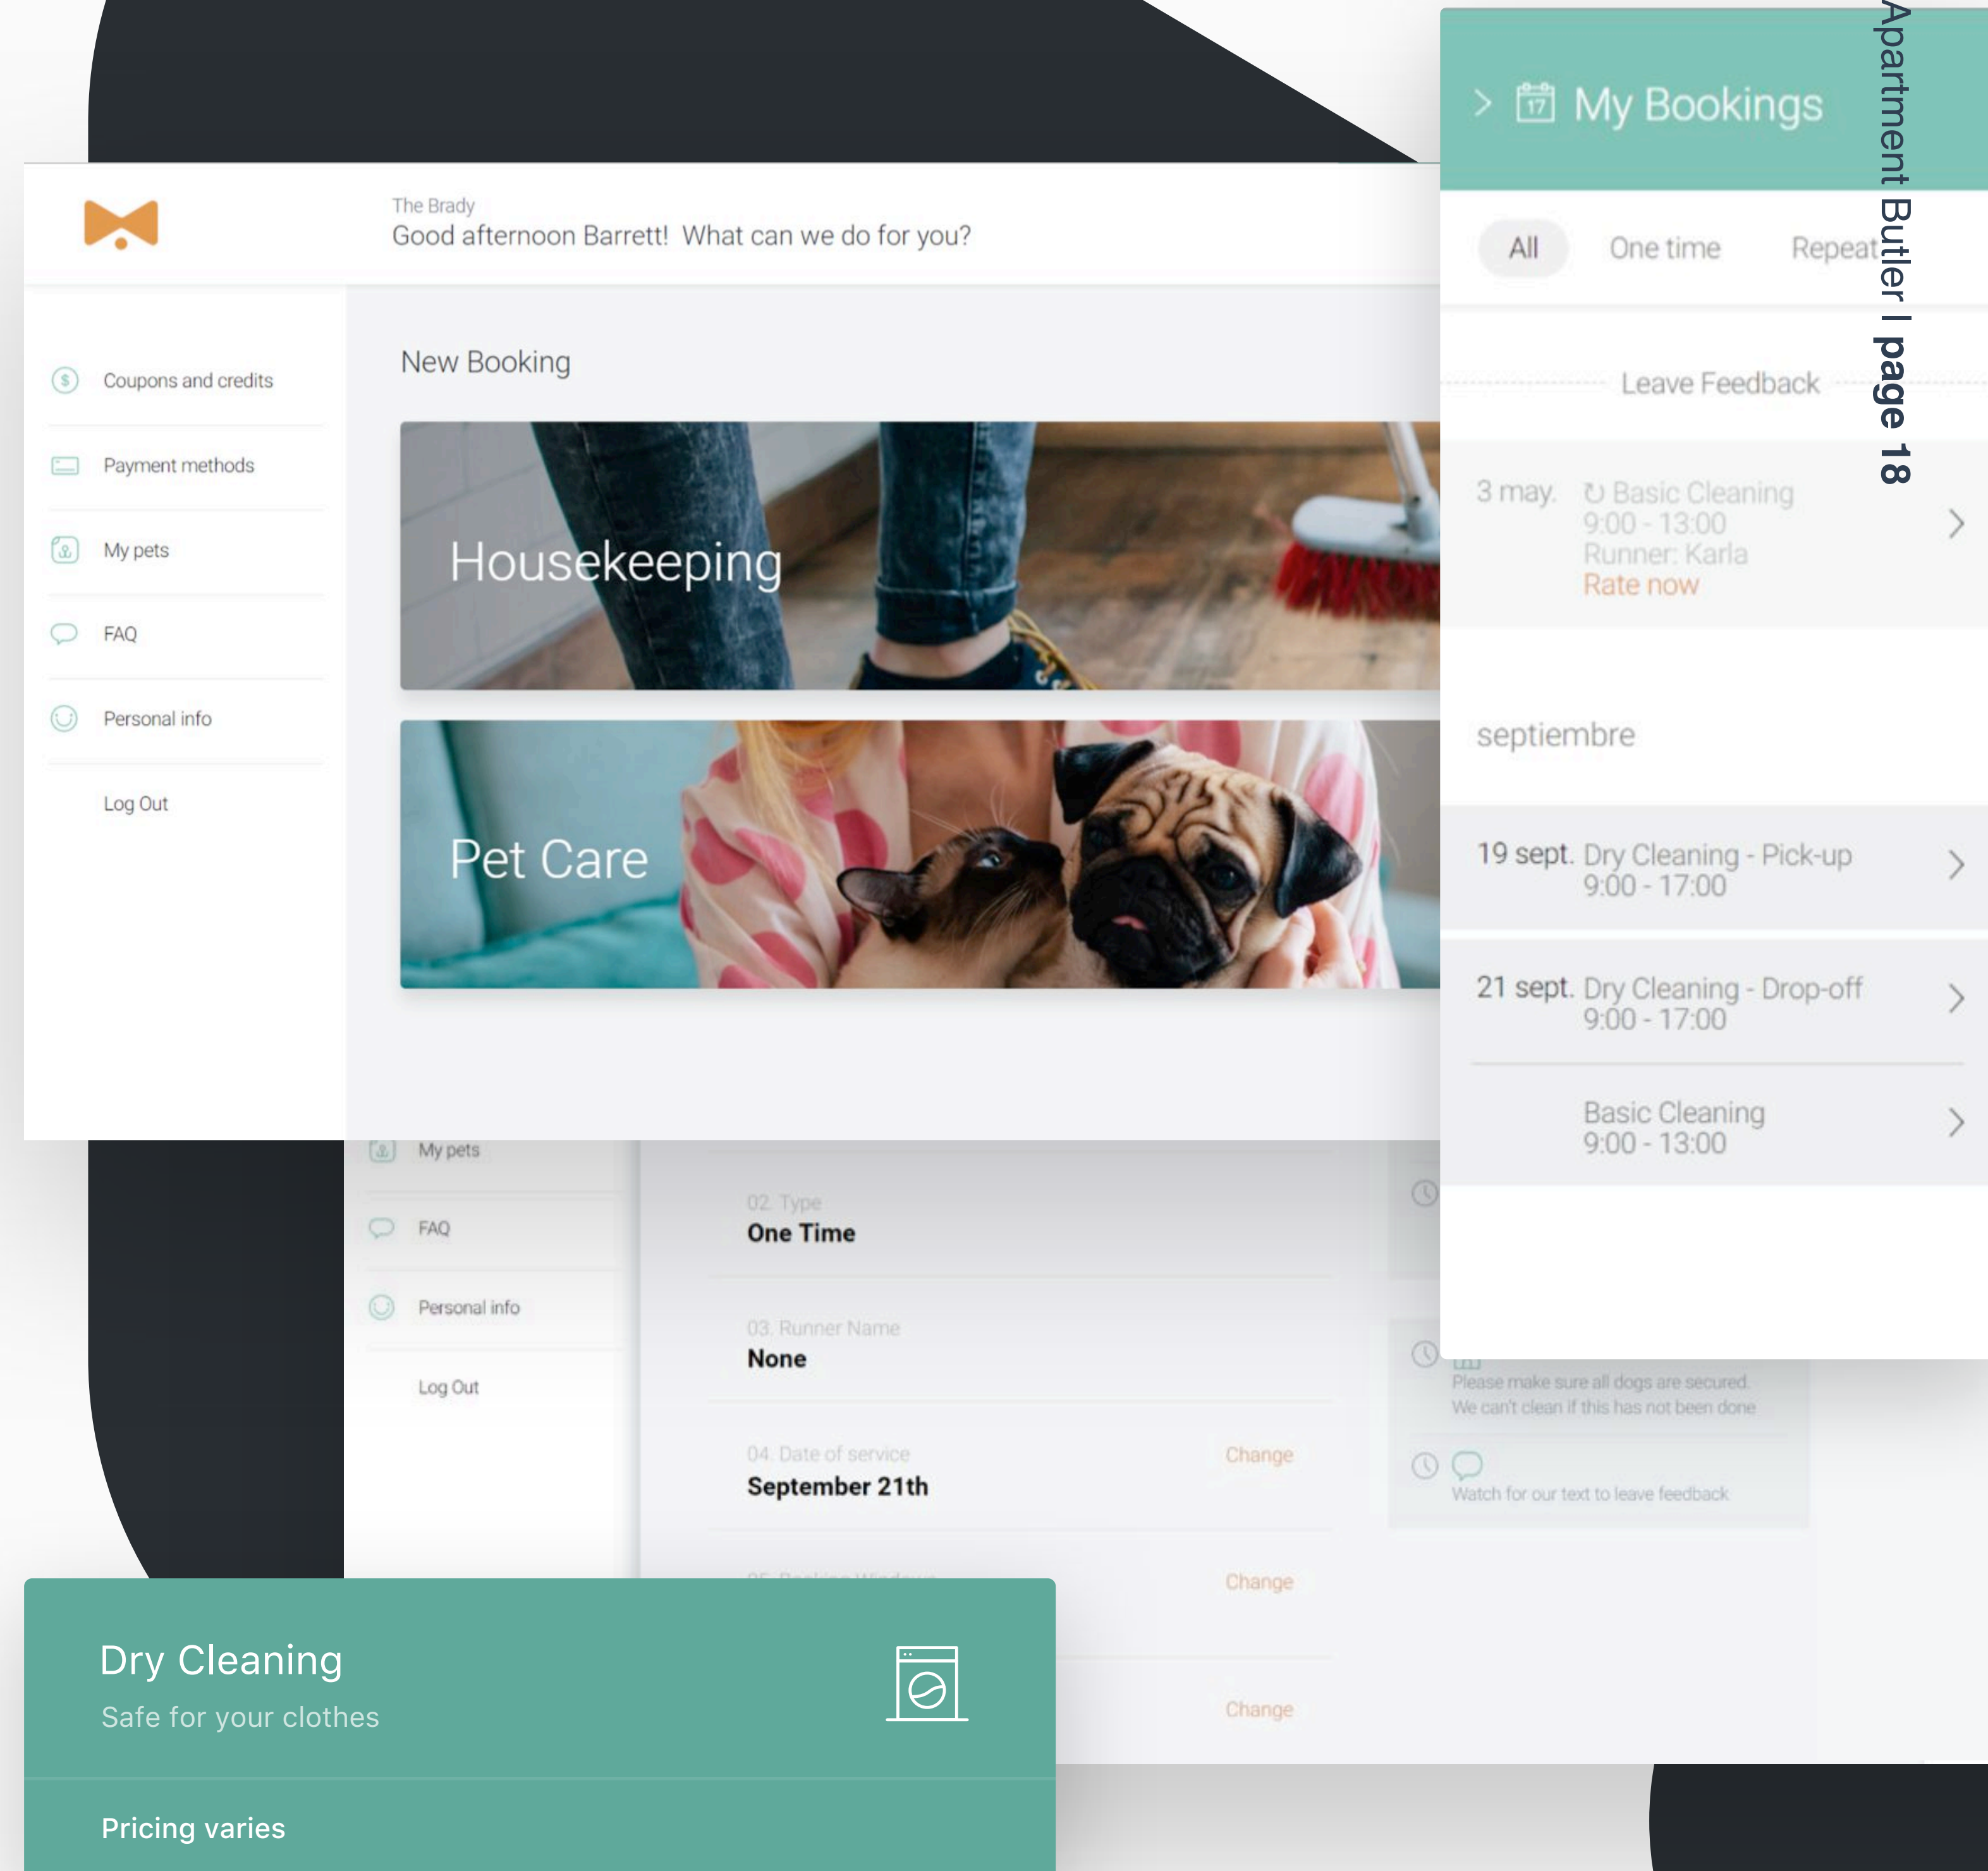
Apartment Butler I page 18

The Brady
Good afternoon Barrett! What can we do for you?

Coupons and credits
Payment methods
My pets
FAQ
Personal info
Log Out

New Booking

Housekeeping

Pet Care

My Bookings

All One time Repeat

Leave Feedback

3 may. Basic Cleaning
9:00 - 13:00
Runner: Karla
Rate now

septiembre

19 sept. Dry Cleaning - Pick-up
9:00 - 17:00

21 sept. Dry Cleaning - Drop-off
9:00 - 17:00

Basic Cleaning
9:00 - 13:00

My pets
FAQ
Personal info
Log Out

02. Type
One Time

03. Runner Name
None

04. Date of service
September 21th
Change

Change

Change

Please make sure all dogs are secured.
We can't clean if this has not been done

Watch for our text to leave feedback

Dry Cleaning
Safe for your clothes

Pricing varies